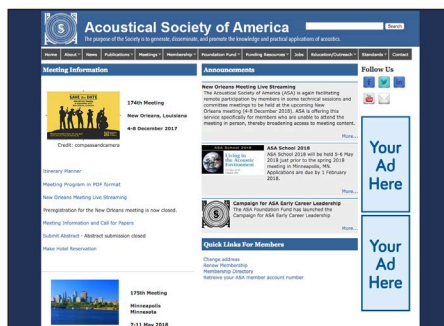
Acoustical Society of America

The purpose of the Society is to generate, disseminate, and promote the knowledge and practical applications of acoustics.

Search

Home | About | News | Publications | Meetings | Membership | Foundation Fund | Funding Resources | Jobs | Education/Outreach | Standards | Contact

Meeting Information

SAVE the DATE

174th Meeting

New Orleans, Louisiana

4-8 December 2017

Credit: compassandcamera

Itinerary Planner

Meeting Program in PDF format

New Orleans Meeting Live Streaming

Preregistration for the New Orleans meeting is now closed.

Meeting Information and Call for Papers

Submit Abstract - Abstract submission closed

Make Hotel Reservation

175th Meeting

Minneapolis Minnesota

7-11 May 2018

Announcements

New Orleans Meeting Live Streaming

The Acoustical Society of America (ASA) is again facilitating remote participation by members in some technical sessions and committee meetings to be held at the upcoming New Orleans meeting (4-8 December 2018). ASA is offering this service specifically for members who are unable to attend the meeting in person, thereby broadening access to meeting content.

More...

ASA School 2018

Living in the Acoustic Environment

ASA School 2018

ASA School 2018 will be held 5-6 May 2018 just prior to the spring 2018 meeting in Minneapolis, MN. Applications are due by 1 February 2018.

More...

Campaign for ASA Early Career Leadership

The ASA Foundation Fund has launched the Campaign for ASA Early Career Leadership

More...

Quick Links For Members

Change address
Renew Membership
Membership Directory
Retrieve your ASA member account number

Follow Us

Your Ad Here

Your Ad Here